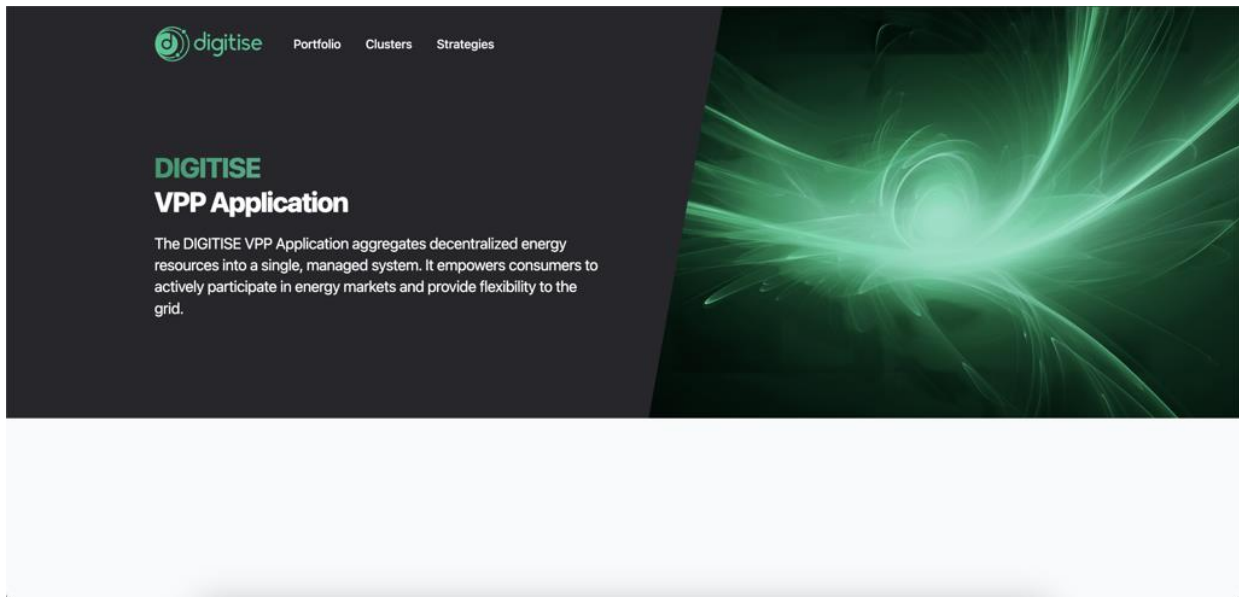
digitise Portfolio Clusters Strategies

DIGITISE
VPP Application

The DIGITISE VPP Application aggregates decentralized energy resources into a single, managed system. It empowers consumers to actively participate in energy markets and provide flexibility to the grid.